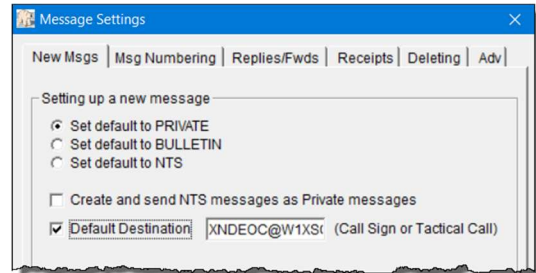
Message Settings

New Msgs | Msg Numbering | Replies/Fwds | Receipts | Deleting | Adv

Setting up a new message

Set default to PRIVATE
Set default to BULLETIN
Set default to NTS

Create and send NTS messages as Private messages

Default Destination XNDEOC@W1XS( (Call Sign or Tactical Call)